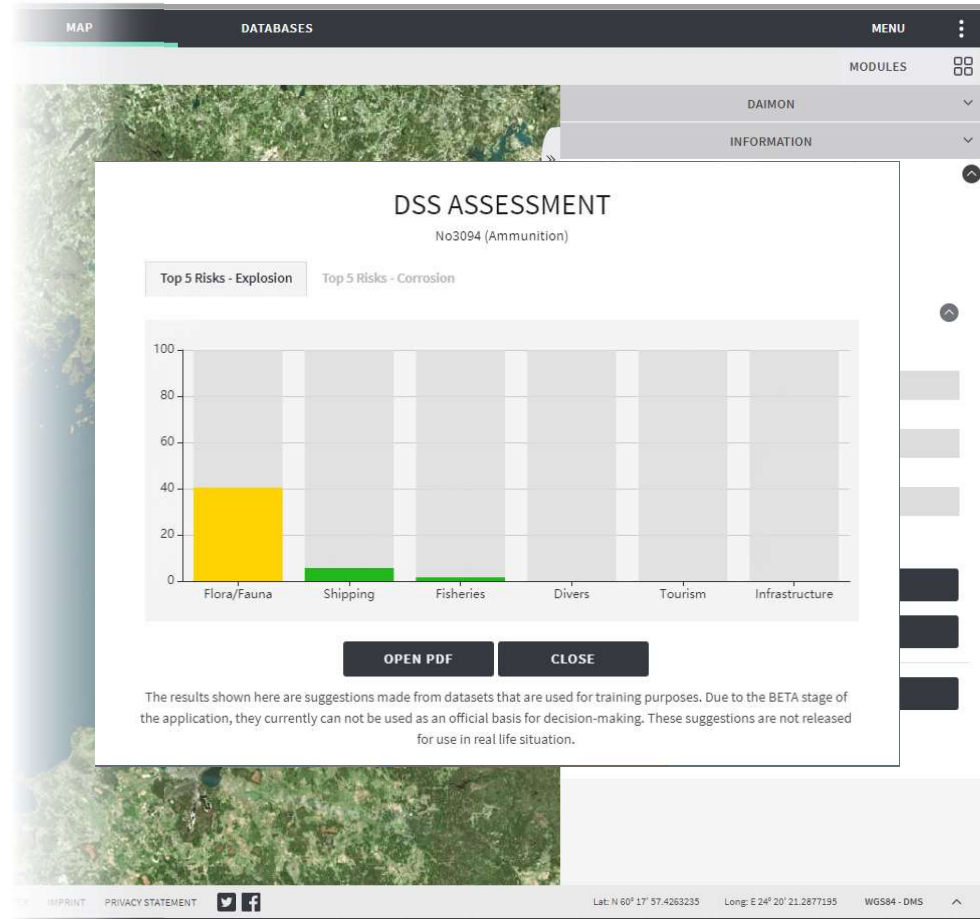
MAP DATABASES MENU

MODULES

DAIMON

INFORMATION

DSS ASSESSMENT

No3094 (Ammunition)

Top 5 Risks - Explosion Top 5 Risks - Corrosion

100
80
60
40
20
0

Flora/Fauna Shipping Fisheries Divers Tourism Infrastructure

OPEN PDF CLOSE

The results shown here are suggestions made from datasets that are used for training purposes. Due to the BETA stage of the application, they currently can not be used as an official basis for decision-making. These suggestions are not released for use in real life situation.

IMPRINT PRIVACY STATEMENT

Lat: N 60° 17' 57.4263235 Long: E 24° 20' 21.2877195 WGS84 - DMS